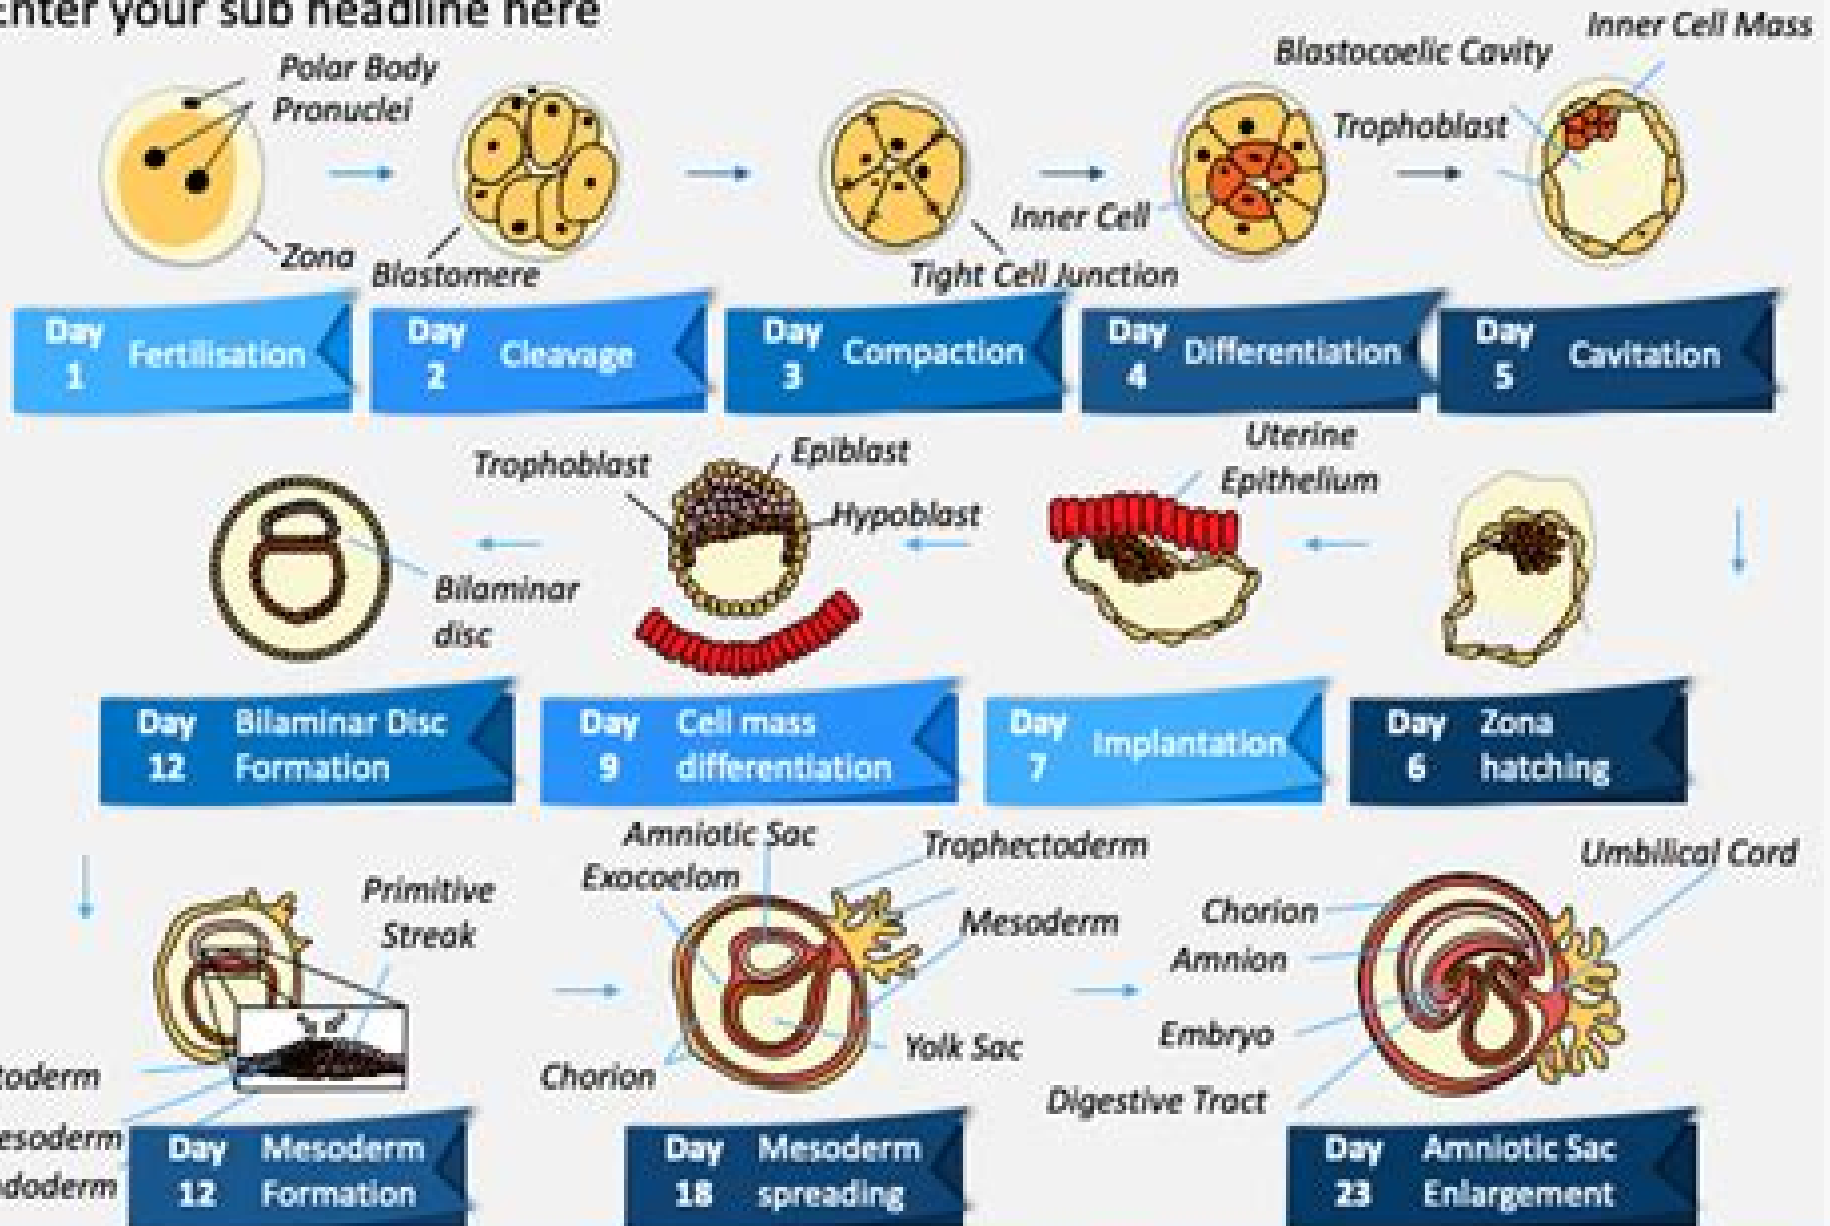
nter your sub headline here

Polar Body
Pronuclei
Zona
Blastomere
Tight Cell Junction
Inner Cell
Trophoblast
Blastocoelic Cavity
Inner Cell Mass

Day 1 Fertilisation
Day 2 Cleavage
Day 3 Compaction
Day 4 Differentiation
Day 5 Cavitation

Trophoblast
Epiblast
Hypoblast
Bilaminar disc
Uterine Epithelium

Day 12 Bilaminar Disc Formation
Day 9 Cell mass differentiation
Day 7 Implantation
Day 6 Zona hatching

Primitive Streak
toderm
esoderm
doderm
Amniotic Sac
Exocoelom
Trophectoderm
Mesoderm
Yolk Sac
Chorion
Umbilical Cord
Chorion
Amnion
Embryo
Digestive Tract

Day 12 Mesoderm Formation
Day 18 Mesoderm spreading
Day 23 Amniotic Sac Enlargement